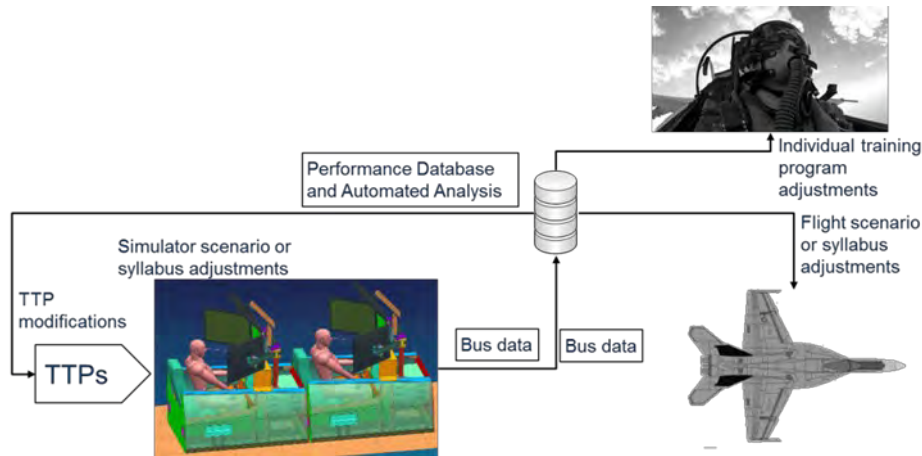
Individual training program adjustments

Performance Database and Automated Analysis

Flight scenario or syllabus adjustments

Simulator scenario or syllabus adjustments

TTP modifications

TTPs

Bus data

Bus data